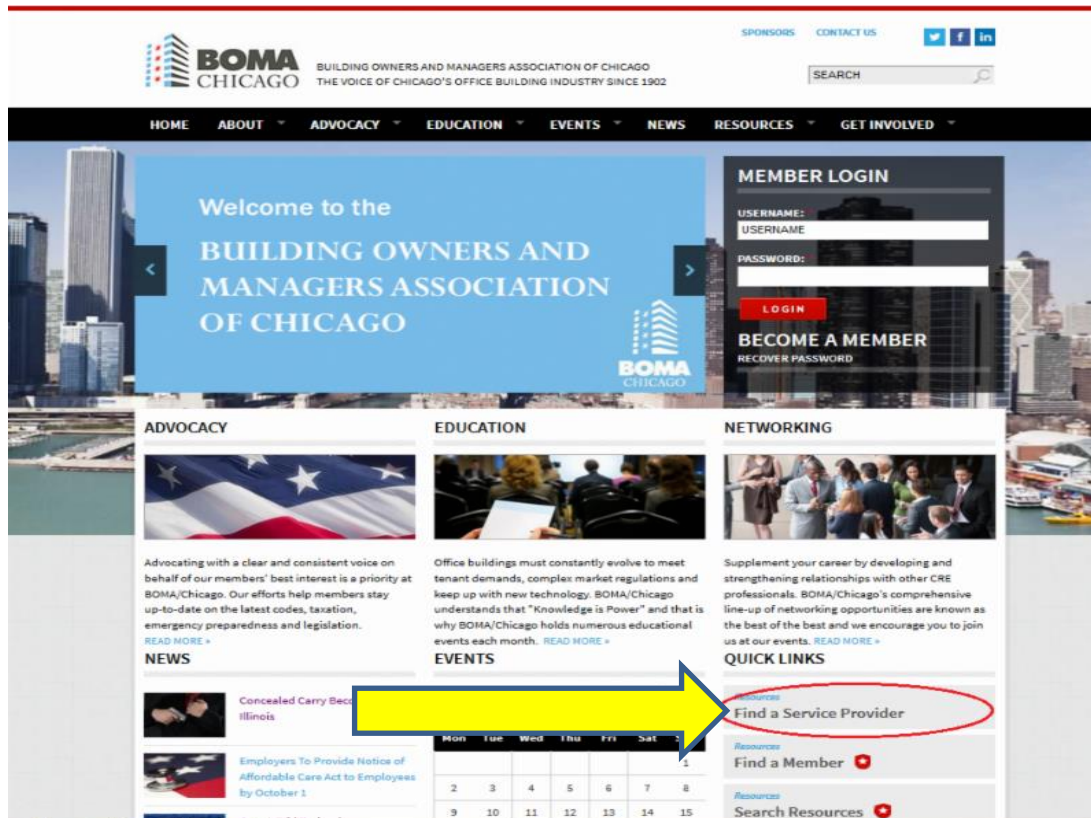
BOMA CHICAGO

BUILDING OWNERS AND MANAGERS ASSOCIATION OF CHICAGO
THE VOICE OF CHICAGO'S OFFICE BUILDING INDUSTRY SINCE 1902

SPONSORS CONTACT US

SEARCH

HOME ABOUT ADVOCACY EDUCATION EVENTS NEWS RESOURCES GET INVOLVED

Welcome to the
BUILDING OWNERS AND MANAGERS ASSOCIATION OF CHICAGO

BOMA CHICAGO

MEMBER LOGIN
USERNAME:
USERNAME
PASSWORD:
LOGIN
BECOME A MEMBER
RECOVER PASSWORD

ADVOCACY

Advocating with a clear and consistent voice on behalf of our members' best interest is a priority at BOMA/Chicago. Our efforts help members stay up-to-date on the latest codes, taxation, emergency preparedness and legislation. READ MORE »

EDUCATION

Office buildings must constantly evolve to meet tenant demands, complex market regulations and keep up with new technology. BOMA/Chicago understands that "Knowledge is Power" and that is why BOMA/Chicago holds numerous educational events each month. READ MORE »

NETWORKING

Supplement your career by developing and strengthening relationships with other CRE professionals. BOMA/Chicago's comprehensive line-up of networking opportunities are known as the best of the best and we encourage you to join us at our events. READ MORE »

NEWS

Concealed Carry Bec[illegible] Illinois

Employers To Provide Notice of Affordable Care Act to Employees by October 1

EVENTS

| Mon | Tue | Wed | Thu | Fri | Sat | Sun |
|---|---|---|---|---|---|---|
| | | | | | | 1 |
| 2 | 3 | 4 | 5 | 6 | 7 | 8 |
| 9 | 10 | 11 | 12 | 13 | 14 | 15 |

QUICK LINKS

Resources
Find a Service Provider

Resources
Find a Member

Resources
Search Resources